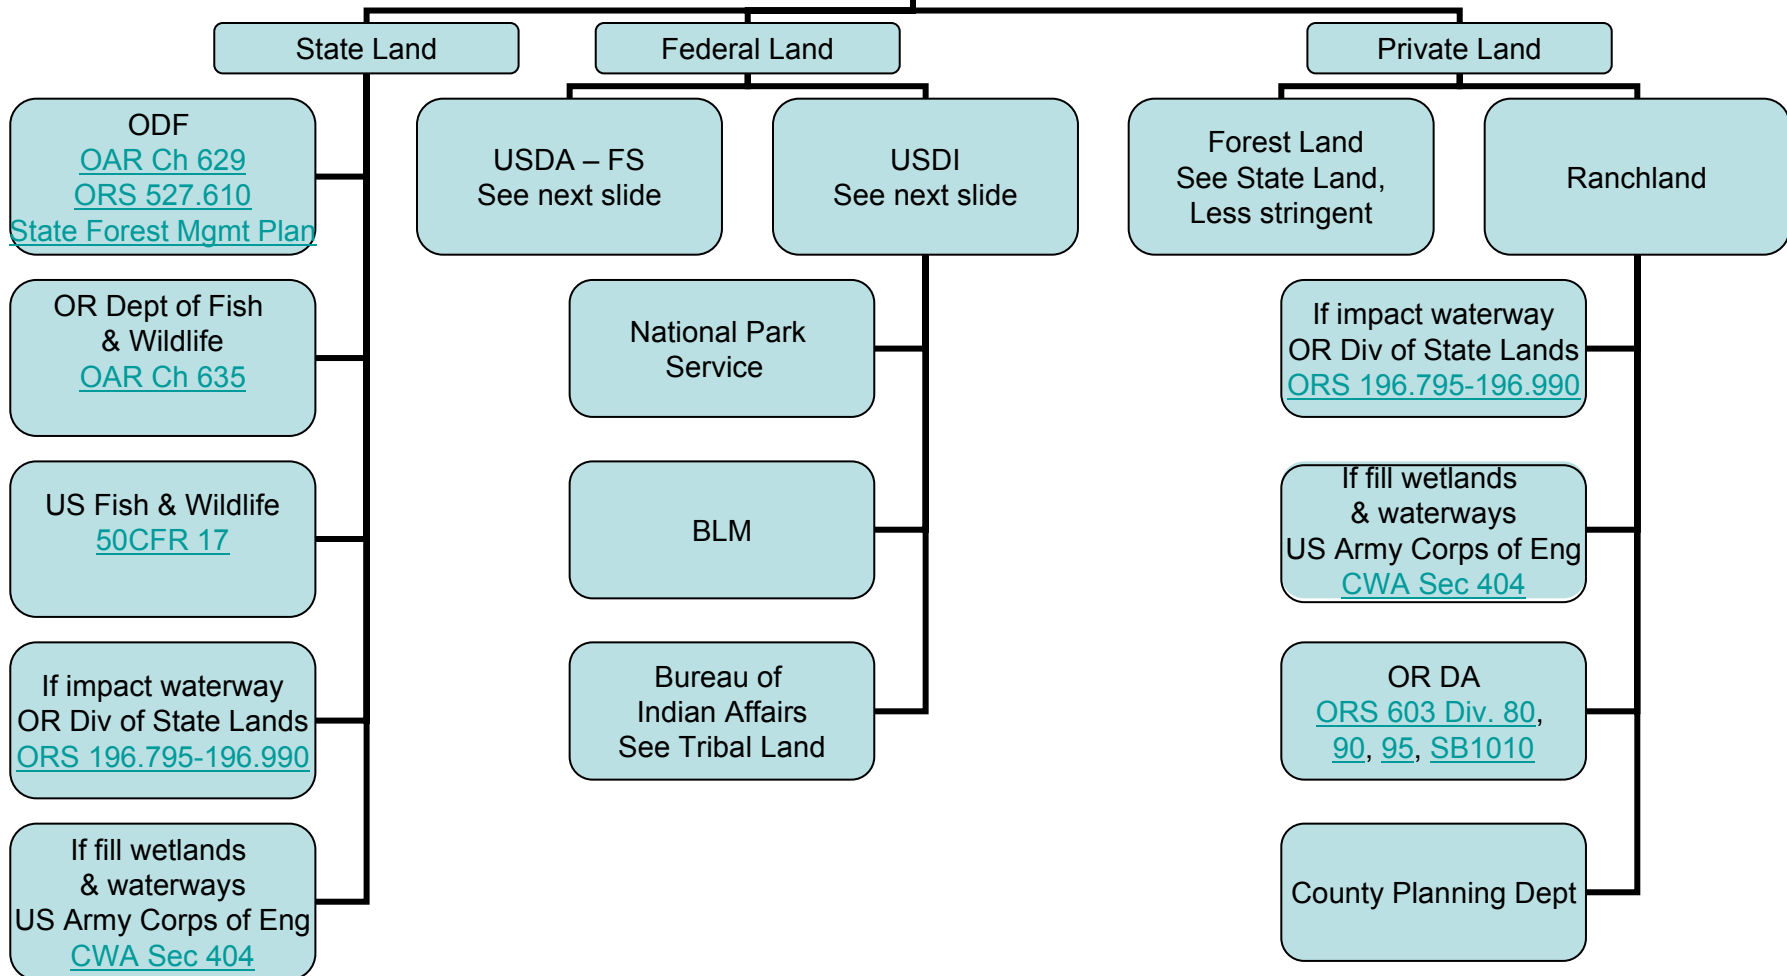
State Land

ODF
OAR Ch 629
ORS 527.610
State Forest Mgmt Plan

OR Dept of Fish & Wildlife
OAR Ch 635

US Fish & Wildlife
50CFR 17

If impact waterway
OR Div of State Lands
ORS 196.795-196.990

If fill wetlands & waterways
US Army Corps of Eng
CWA Sec 404

Federal Land

USDA – FS
See next slide

USDI
See next slide

National Park Service

BLM

Bureau of Indian Affairs
See Tribal Land

Private Land

Forest Land
See State Land, Less stringent

Ranchland

If impact waterway
OR Div of State Lands
ORS 196.795-196.990

If fill wetlands & waterways
US Army Corps of Eng
CWA Sec 404

OR DA
ORS 603 Div. 80, 90, 95, SB1010

County Planning Dept